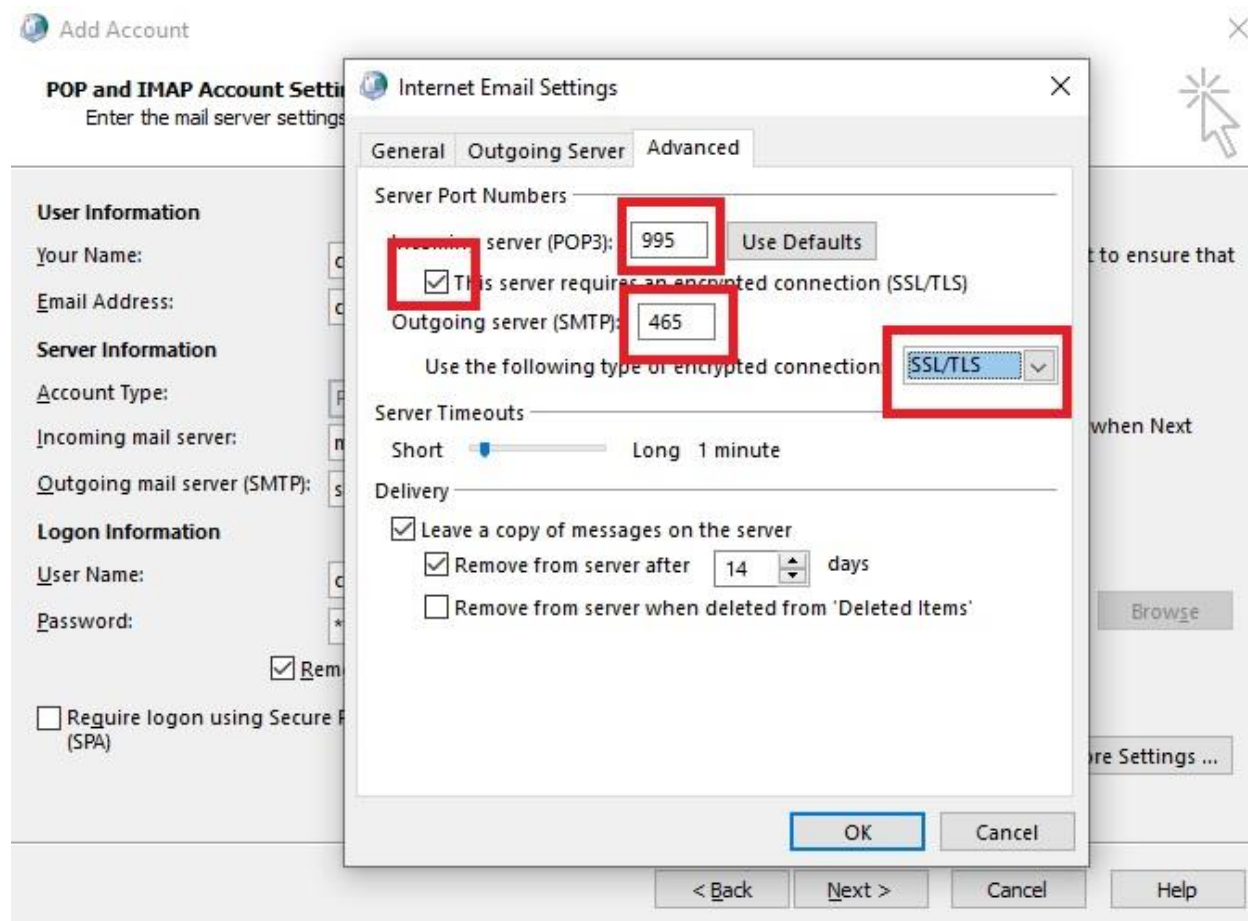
Add Account

POP and IMAP Account Setti
Enter the mail server settings

User Information
Your Name:
Email Address:
Server Information
Account Type:
Incoming mail server:
Outgoing mail server (SMTP):
Logon Information
User Name:
Password:

Rem

Require logon using Secure (SPA)

t to ensure that

when Next

Browse

re Settings ...

Internet Email Settings

General Outgoing Server Advanced

Server Port Numbers
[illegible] server (POP3): 995 Use Defaults
This server requires an encrypted connection (SSL/TLS)
Outgoing server (SMTP): 465
Use the following type of encrypted connection: SSL/TLS

Server Timeouts
Short Long 1 minute

Delivery
Leave a copy of messages on the server
Remove from server after 14 days
Remove from server when deleted from 'Deleted Items'

OK Cancel

< Back Next > Cancel Help